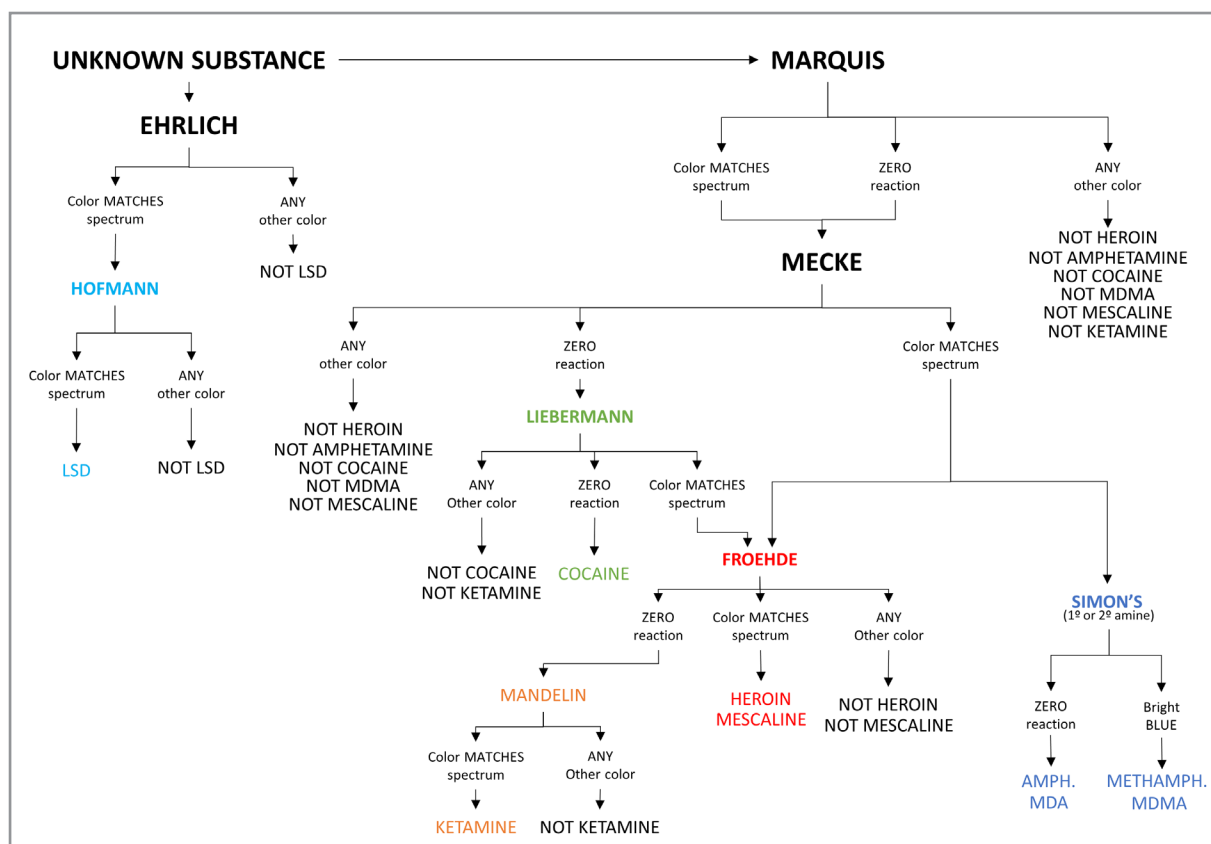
UNKNOWN SUBSTANCE

MARQUIS

EHRLICH

Color MATCHES spectrum

ANY other color

HOFMANN

NOT LSD

Color MATCHES spectrum

ANY other color

LSD

NOT LSD

Color MATCHES spectrum

ZERO reaction

ANY other color

NOT HEROIN
NOT AMPHETAMINE
NOT COCAINE
NOT MDMA
NOT MESCALINE
NOT KETAMINE

MECKE

ANY other color

NOT HEROIN
NOT AMPHETAMINE
NOT COCAINE
NOT MDMA
NOT MESCALINE

ZERO reaction

LIEBERMANN

ANY Other color

NOT COCAINE
NOT KETAMINE

ZERO reaction

COCAINE

Color MATCHES spectrum

Color MATCHES spectrum

FROEHDE

ZERO reaction

MANDELIN

Color MATCHES spectrum

KETAMINE

ANY Other color

NOT KETAMINE

Color MATCHES spectrum

HEROIN
MESCALINE

ANY Other color

NOT HEROIN
NOT MESCALINE

SIMON'S
(1º or 2º amine)

ZERO reaction

AMPH.
MDA

Bright BLUE

METHAMPH.
MDMA